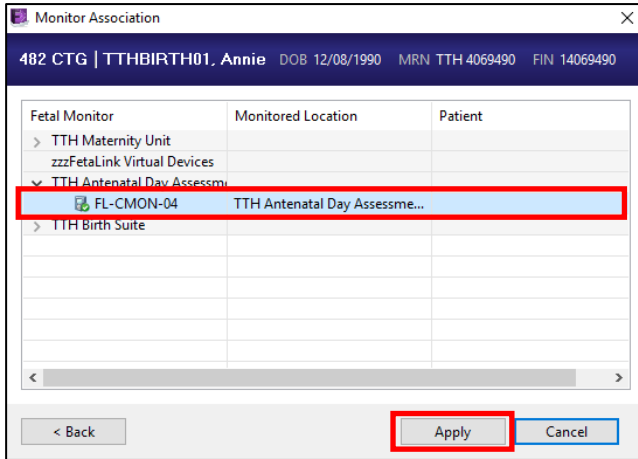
Monitor Association

482 CTG | TTHBIRTH01, Annie DOB 12/08/1990 MRN TTH 4069490 FIN 14069490

| Fetal Monitor | Monitored Location | Patient |
|---|---|---|
| TTH Maternity Unit | | |
| zzzFetaLink Virtual Devices | | |
| TTH Antenatal Day Assessm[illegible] | | |
| FL-CMON-04 | TTH Antenatal Day Assessme... | |
| TTH Birth Suite | | |

< Back

Apply

Cancel